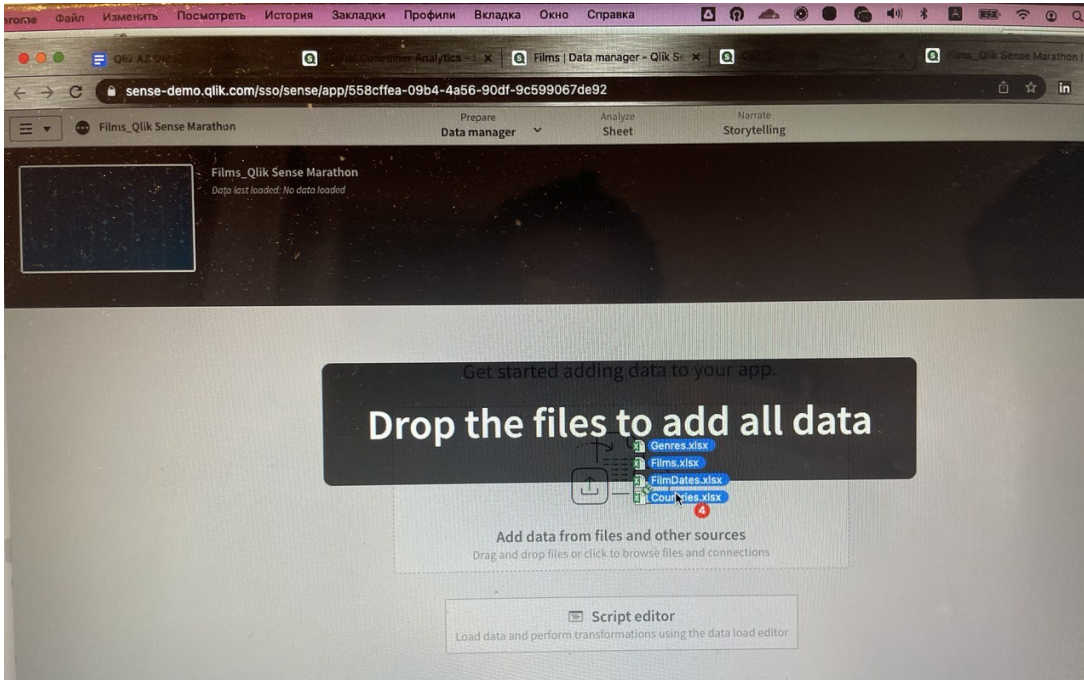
Файл Изменить Посмотреть История Закладки Профили Вкладка Окно Справка

Qlik AZ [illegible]
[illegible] Consumer Analytics - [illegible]
Films | Data manager - Qlik Se
Films_Qlik Sense Marathon

sense-demo.qlik.com/sso/sense/app/558cffea-09b4-4a56-90df-9c599067de92

Films_Qlik Sense Marathon

Prepare
Data manager

Analyze
Sheet

Narrate
Storytelling

Films_Qlik Sense Marathon
Data last loaded: No data loaded

Get started adding data to your app.

Drop the files to add all data

Genres.xlsx
Films.xlsx
FilmDates.xlsx
Countries.xlsx
4

Add data from files and other sources
Drag and drop files or click to browse files and connections

Script editor
Load data and perform transformations using the data load editor